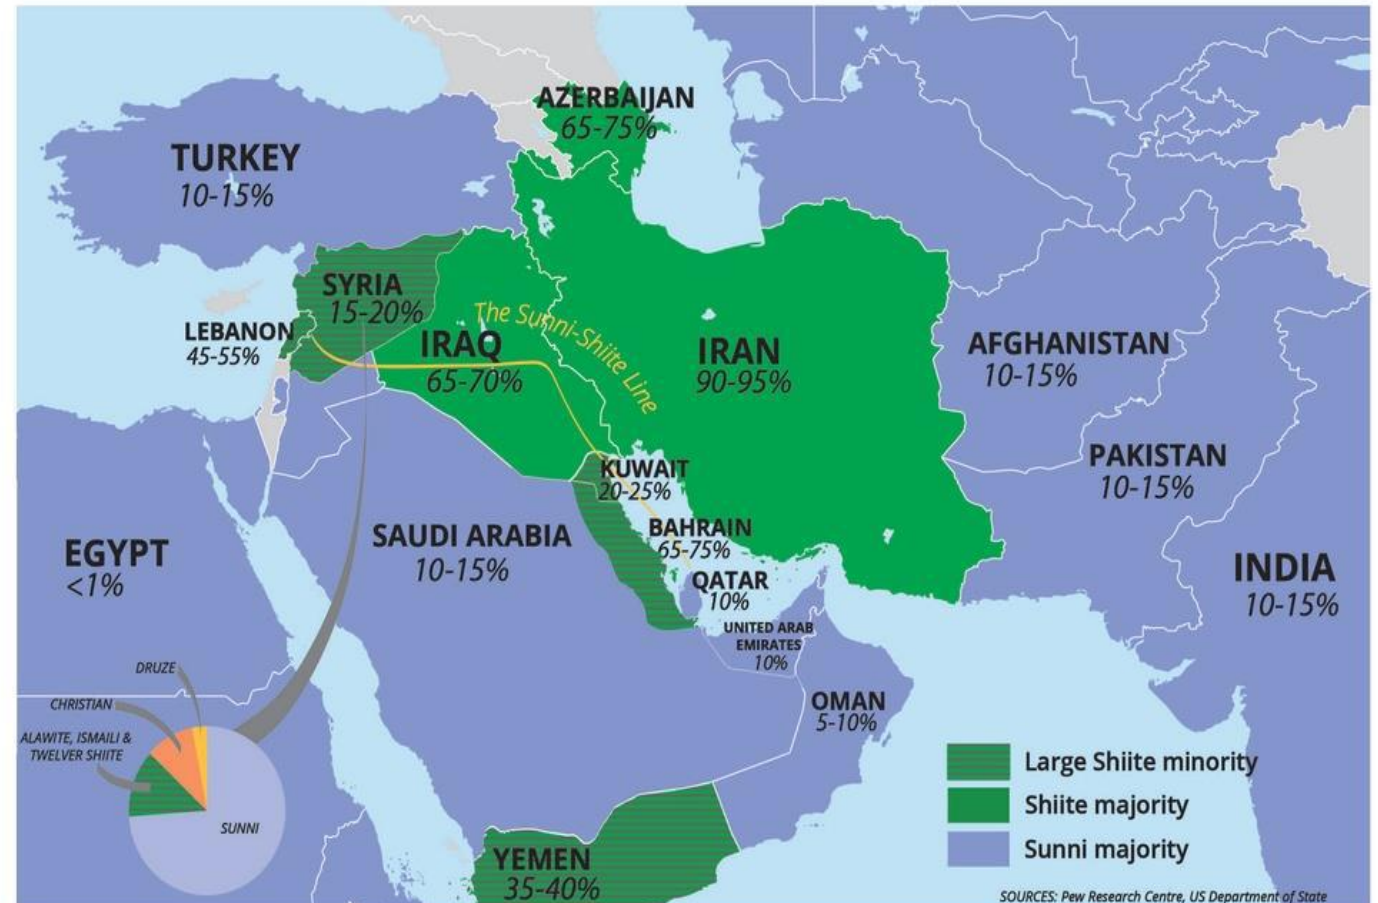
AZERBAIJAN
65-75%

TURKEY
10-15%

SYRIA
15-20%

LEBANON
45-55%

IRAQ
65-70%

The Sunni-Shiite Line

IRAN
90-95%

AFGHANISTAN
10-15%

PAKISTAN
10-15%

KUWAIT
20-25%

BAHRAIN
65-75%

QATAR
10%

UNITED ARAB EMIRATES
10%

SAUDI ARABIA
10-15%

EGYPT
<1%

INDIA
10-15%

OMAN
5-10%

YEMEN
35-40%

DRUZE

CHRISTIAN

ALAWITE, ISMAILI & TWELVER SHIITE

SUNNI

Large Shiite minority
Shiite majority
Sunni majority

SOURCES: Pew Research Centre, US Department of State